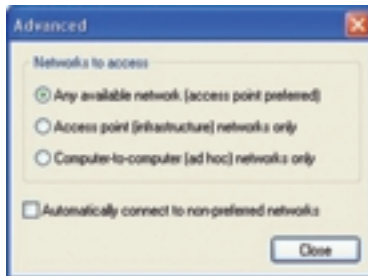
Advanced

Networks to access

Any available network (access point preferred)

Access point (infrastructure) networks only

Computer-to-computer (ad hoc) networks only

Automatically connect to non-preferred networks

Close